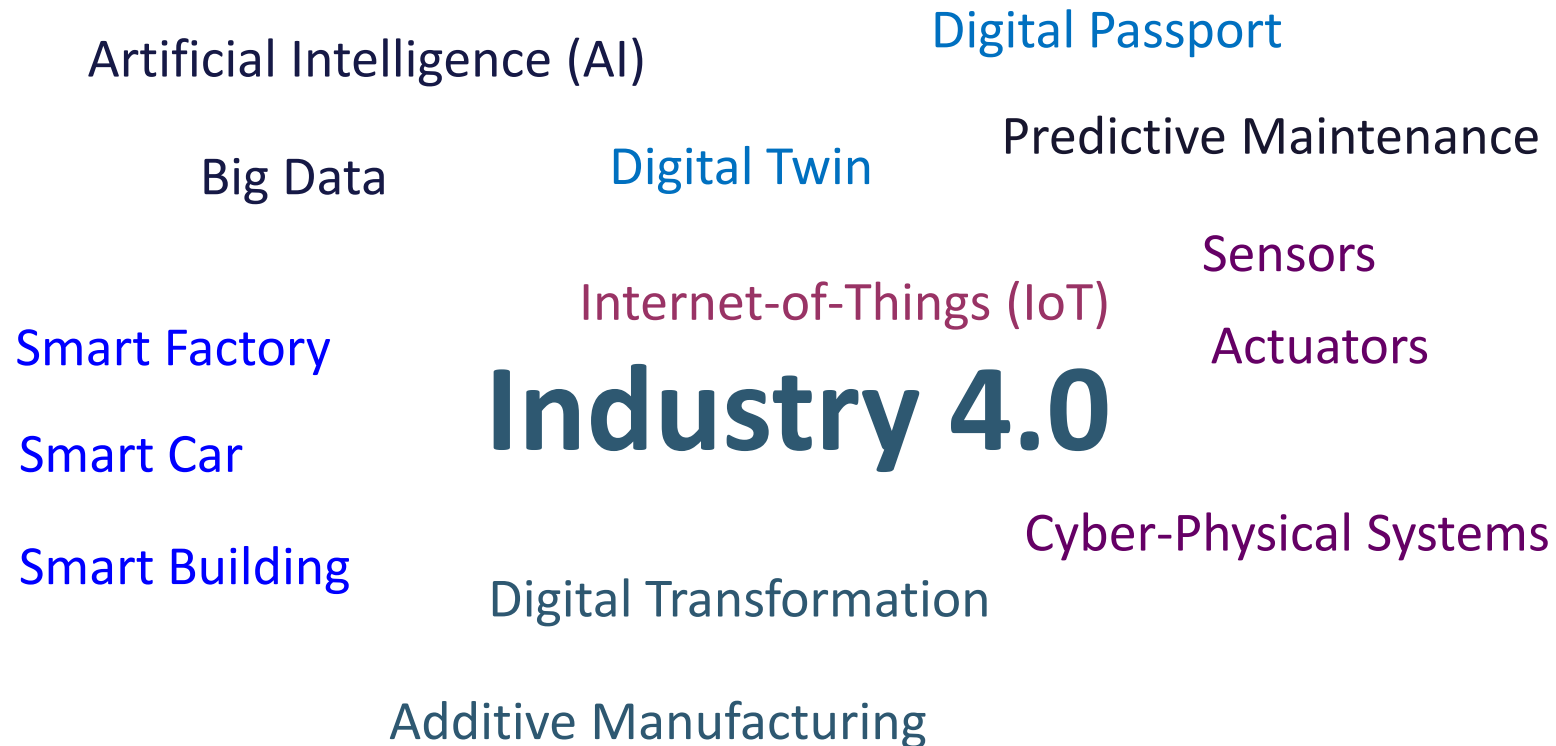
Digital Passport

Artificial Intelligence (AI)

Predictive Maintenance

Big Data

Digital Twin

Sensors

Internet-of-Things (IoT)

Smart Factory

Actuators

Industry 4.0

Smart Car

Cyber-Physical Systems

Smart Building

Digital Transformation

Additive Manufacturing